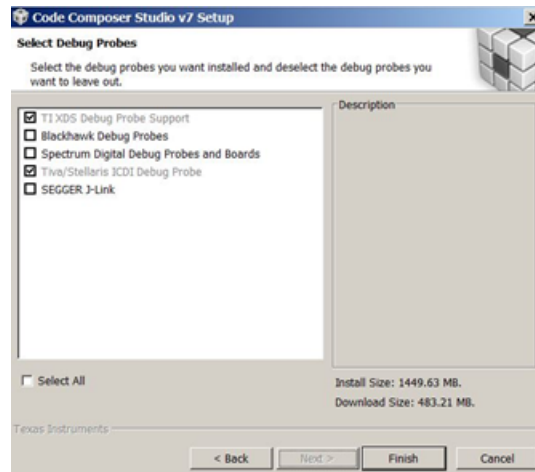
Code Composer Studio v7 Setup

Select Debug Probes

Select the debug probes you want installed and deselect the debug probes you want to leave out.

TI XDS Debug Probe Support
Blackhawk Debug Probes
Spectrum Digital Debug Probes and Boards
Tiva/Stellaris ICDI Debug Probe
SEGGER J-Link

Description

Select All

Install Size: 1449.63 MB.
Download Size: 483.21 MB.

Texas Instruments

< Back
Next >
Finish
Cancel